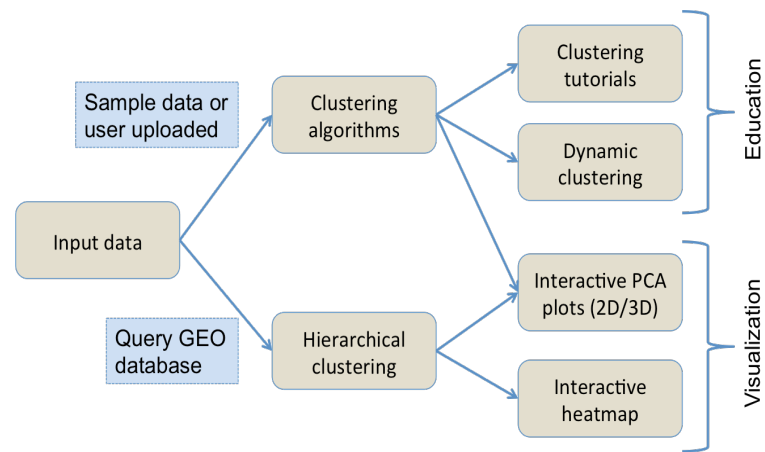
Sample data or user uploaded

Input data

Query GEO database

Clustering algorithms

Hierarchical clustering

Clustering tutorials

Dynamic clustering

Interactive PCA plots (2D/3D)

Interactive heatmap

Education

Visualization